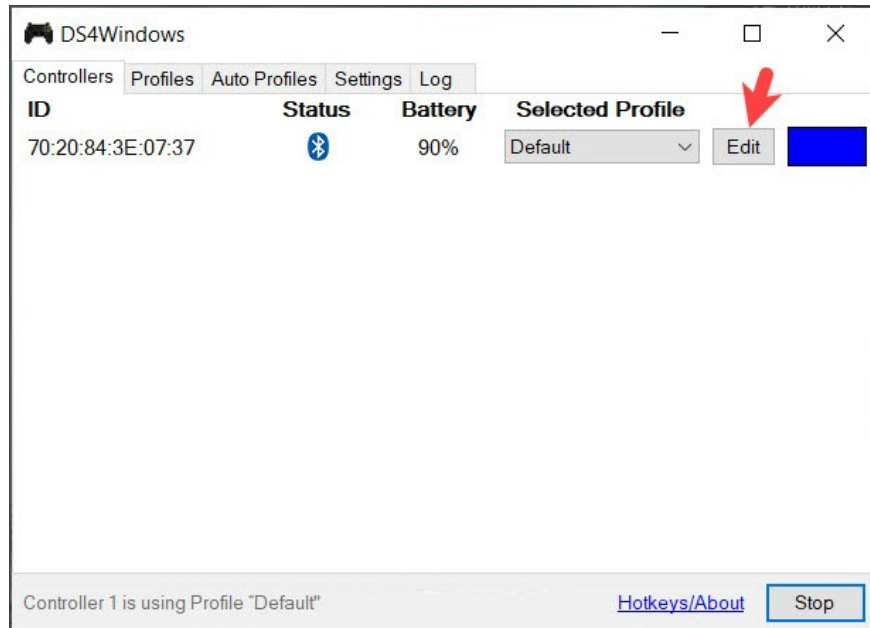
DS4Windows

Controllers Profiles Auto Profiles Settings Log

| ID | Status | Battery | Selected Profile | | |
|---|---|---|---|---|---|
| 70:20:84:3E:07:37 | | 90% | Default | Edit | |

Controller 1 is using Profile "Default"

Hotkeys/About

Stop